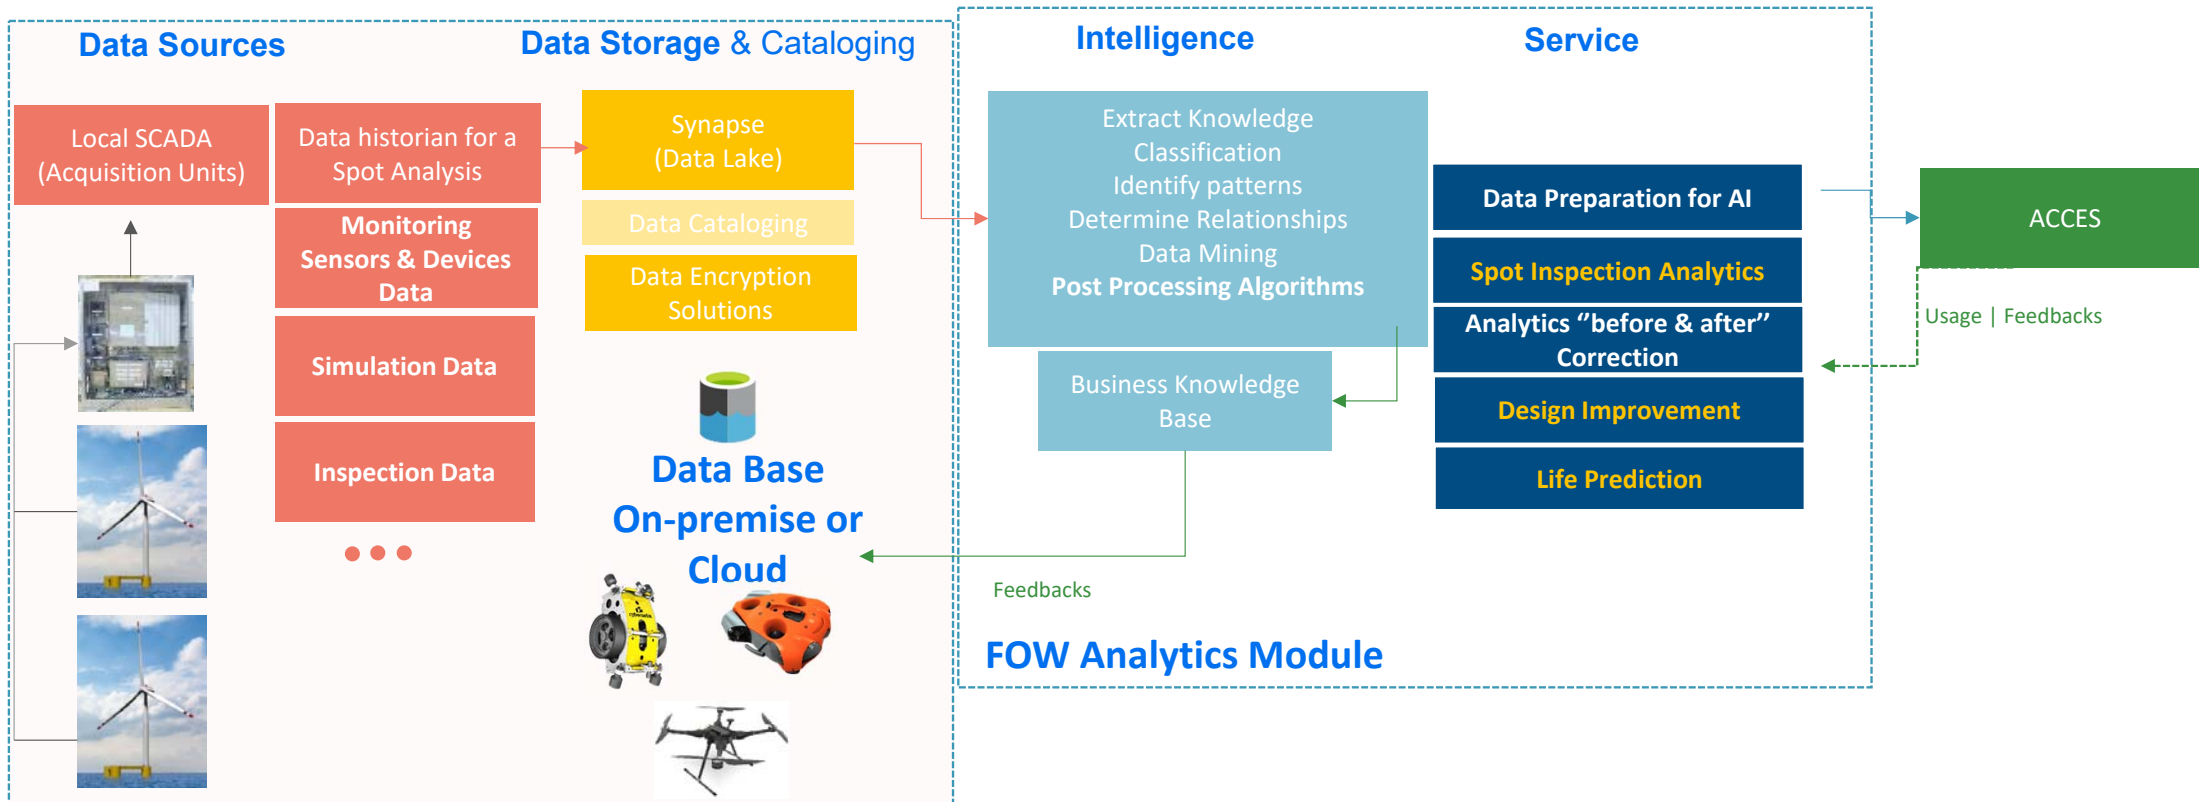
Data Sources

Data Storage & Cataloging

Intelligence

Service

Local SCADA (Acquisition Units)

Data historian for a Spot Analysis

Monitoring Sensors & Devices Data

Simulation Data

Inspection Data

• • •

Synapse (Data Lake)

Data Cataloging

Data Encryption Solutions

Data Base On-premise or Cloud

Extract Knowledge
Classification
Identify patterns
Determine Relationships
Data Mining
Post Processing Algorithms

Business Knowledge Base

Data Preparation for AI

Spot Inspection Analytics

Analytics "before & after" Correction

Design Improvement

Life Prediction

ACCES

Usage | Feedbacks

Feedbacks

FOW Analytics Module